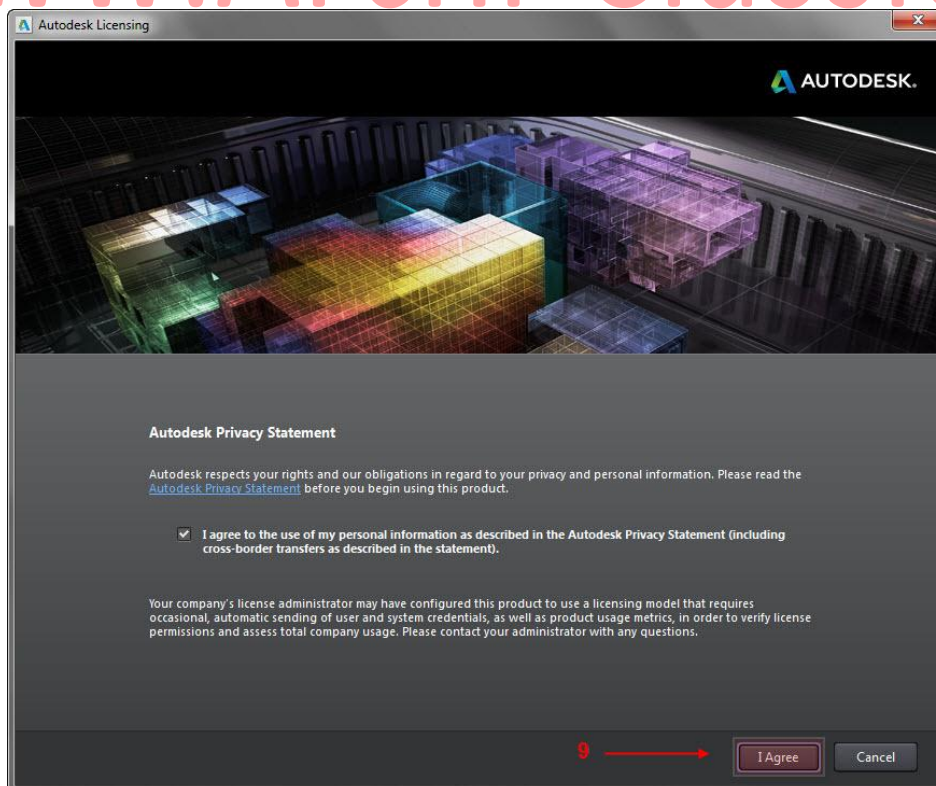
Autodesk Licensing

AUTODESK.

Autodesk Privacy Statement

Autodesk respects your rights and our obligations in regard to your privacy and personal information. Please read the Autodesk Privacy Statement before you begin using this product.

I agree to the use of my personal information as described in the Autodesk Privacy Statement (including cross-border transfers as described in the statement).

Your company's license administrator may have configured this product to use a licensing model that requires occasional, automatic sending of user and system credentials, as well as product usage metrics, in order to verify license permissions and assess total company usage. Please contact your administrator with any questions.

9

I Agree

Cancel